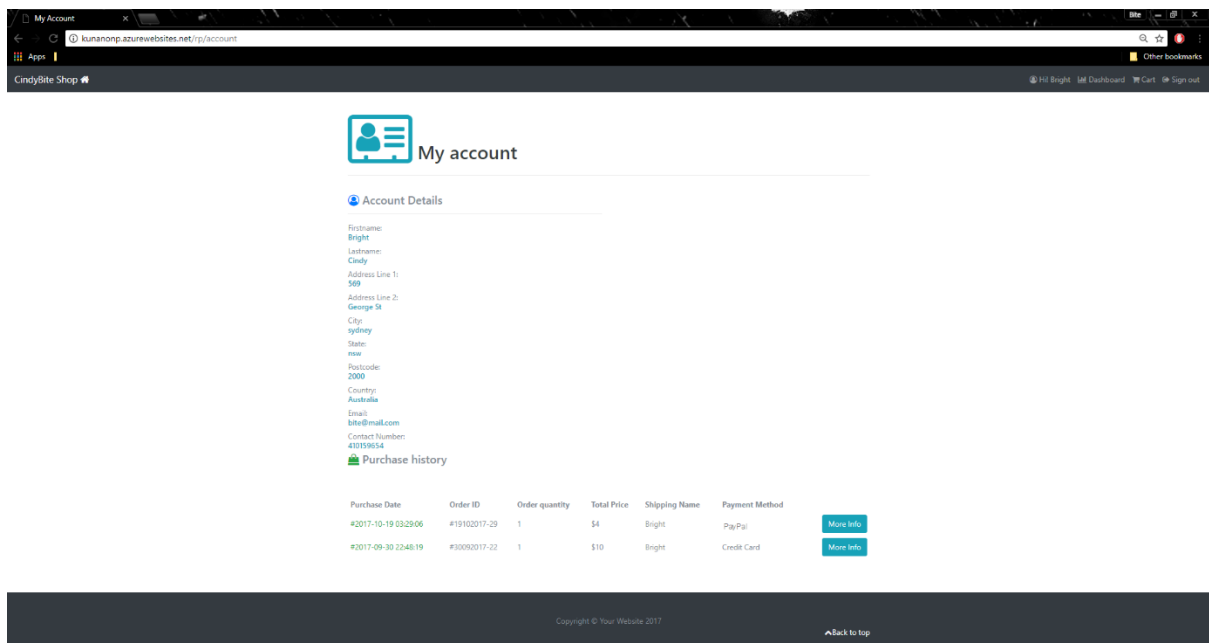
My Account
Bite
kunanonp.azurewebsites.net/rp/account
Apps
Other bookmarks
CindyBite Shop
Hi! Bright Dashboard Cart Sign out

My account

Account Details

Firstname:
Bright
Lastname:
Cindy
Address Line 1:
569
Address Line 2:
George St
City:
sydney
State:
nsw
Postcode:
2000
Country:
Australia
Email:
bite@mail.com
Contact Number:
410159654

Purchase history

| Purchase Date | Order ID | Order quantity | Total Price | Shipping Name | Payment Method | |
|---|---|---|---|---|---|---|
| #2017-10-19 03:29:06 | #19102017-29 | 1 | $4 | Bright | PayPal | More Info |
| #2017-09-30 22:48:19 | #30092017-22 | 1 | $10 | Bright | Credit Card | More Info |

Copyright © Your Website 2017
Back to top